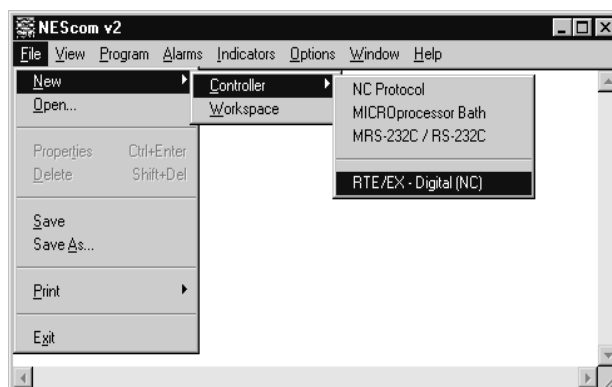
NEScom v2

File View Program Alarms Indicators Options Window Help

New
Open...

Properties Ctrl+Enter
Delete Shift+Del

Save
Save As...

Print

Exit

Controller
Workspace

NC Protocol
MICROprocessor Bath
MRS-232C / RS-232C

RTE/EX - Digital (NC)